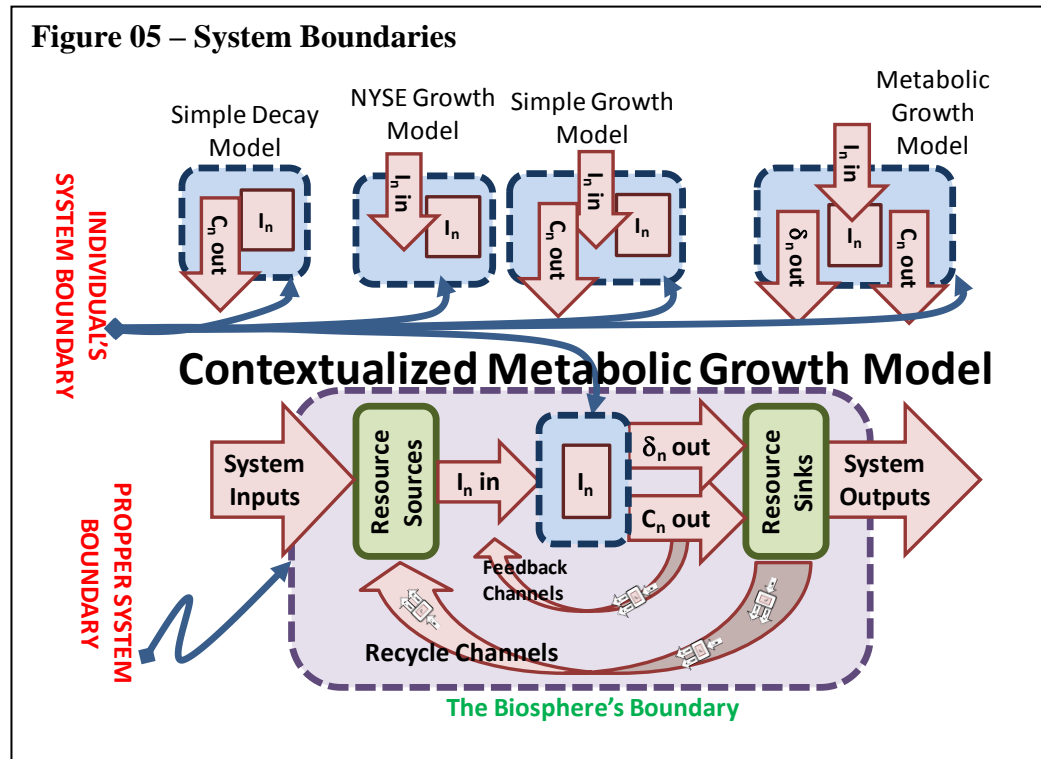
Figure 05 – System Boundaries

Simple Decay Model

$C_n$ out

$I_n$

NYSE Growth Model

$I_n$ in

$I_n$

Simple Growth Model

$C_n$ out

$I_n$ in

$I_n$

Metabolic Growth Model

$I_n$ in

$\delta_n$ out

$I_n$

$C_n$ out

INDIVIDUAL'S SYSTEM BOUNDARY

Contextualized Metabolic Growth Model

System Inputs

Resource Sources

$I_n$ in

$I_n$

$\delta_n$ out

$C_n$ out

Resource Sinks

System Outputs

Feedback Channels

Recycle Channels

PROPPER SYSTEM BOUNDARY

The Biosphere's Boundary